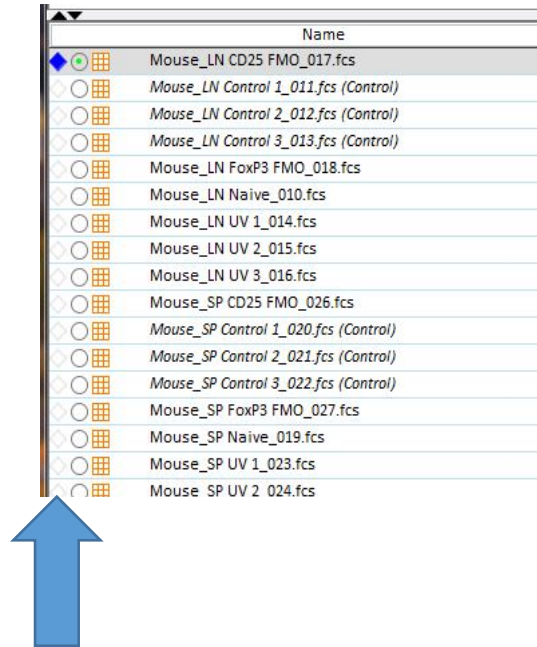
| Name |
|---|
| Mouse_LN CD25 FMO_017.fcs |
| Mouse_LN Control 1_011.fcs (Control) |
| Mouse_LN Control 2_012.fcs (Control) |
| Mouse_LN Control 3_013.fcs (Control) |
| Mouse_LN FoxP3 FMO_018.fcs |
| Mouse_LN Naive_010.fcs |
| Mouse_LN UV 1_014.fcs |
| Mouse_LN UV 2_015.fcs |
| Mouse_LN UV 3_016.fcs |
| Mouse_SP CD25 FMO_026.fcs |
| Mouse_SP Control 1_020.fcs (Control) |
| Mouse_SP Control 2_021.fcs (Control) |
| Mouse_SP Control 3_022.fcs (Control) |
| Mouse_SP FoxP3 FMO_027.fcs |
| Mouse_SP Naive_019.fcs |
| Mouse_SP UV 1_023.fcs |
| Mouse_SP UV 2_024.fcs |